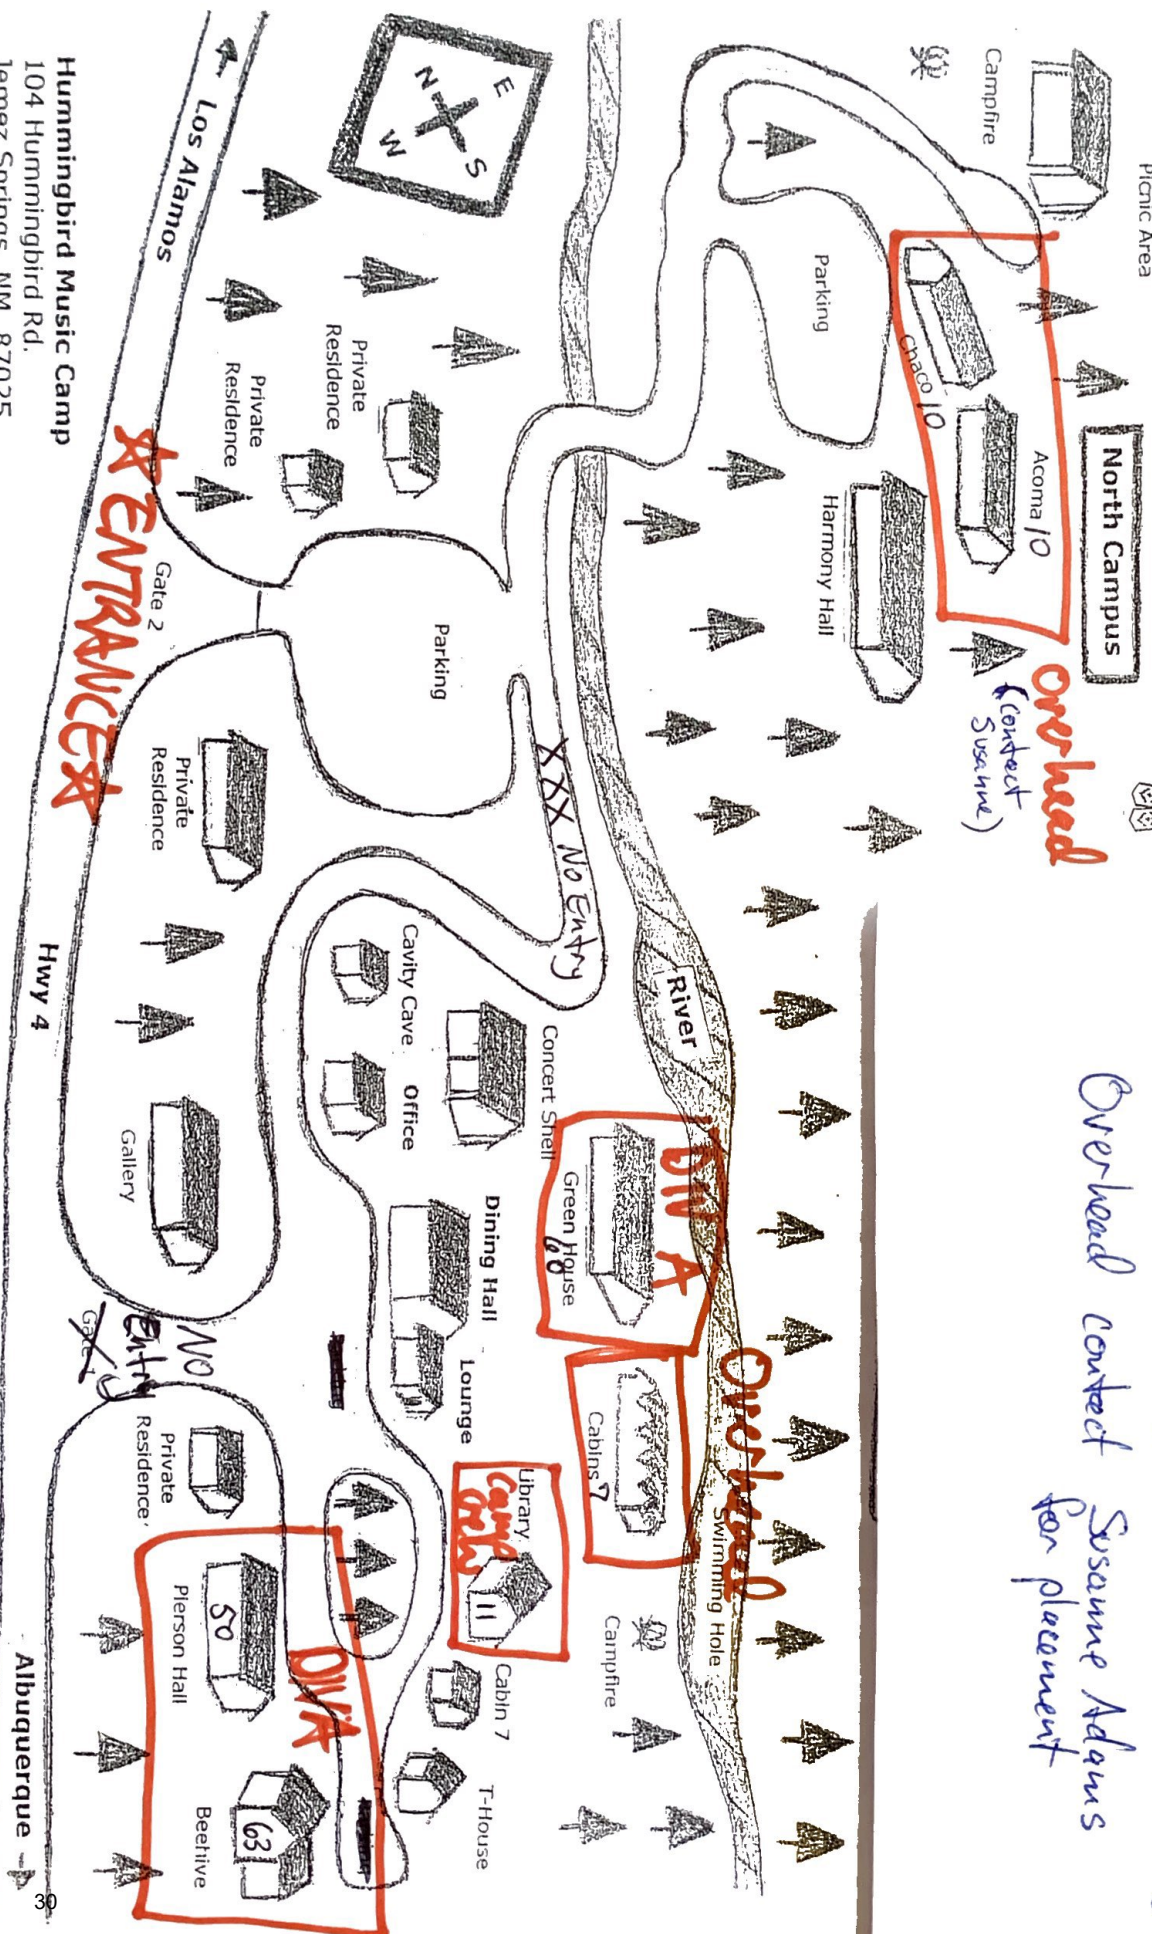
Picnic Area

Campfire

E
N S
W

Los Alamos

Parking

North Campus

Chaco 10

Acoma 10

Harmony Hall

Overhead (contact Susanne)

Private Residence

Private Residence

Gate 2

ENTRANCE

Parking

XXX No Entry

Private Residence

River

Cavity Cave

Concert Shell

Office

Green House 68

DIV A

Dining Hall

Gallery

Lounge

Cabins 7

Overhead

Swimming Hole

Library 11

Camp Office

Campfire

Cabin 7

T-House

Gate

No Entry

Private Residence

Pierson Hall 50

DIV A

Beehive 63

Hwy 4

Albuquerque

Overhead contact Susanne Adams for placement

Hummingbird Music Camp
104 Hummingbird Rd.
Jemez Springs, NM 87025

30